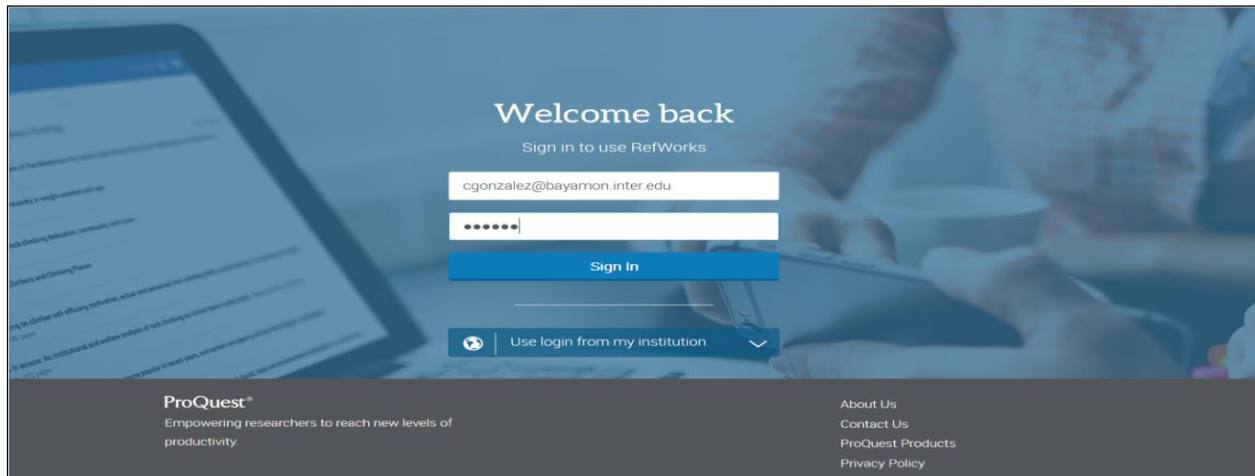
Welcome back

Sign in to use RefWorks

cgonzalez@bayamon.inter.edu

••••••

Sign In

Use login from my institution

ProQuest®

Empowering researchers to reach new levels of productivity.

About Us

Contact Us

ProQuest Products

Privacy Policy